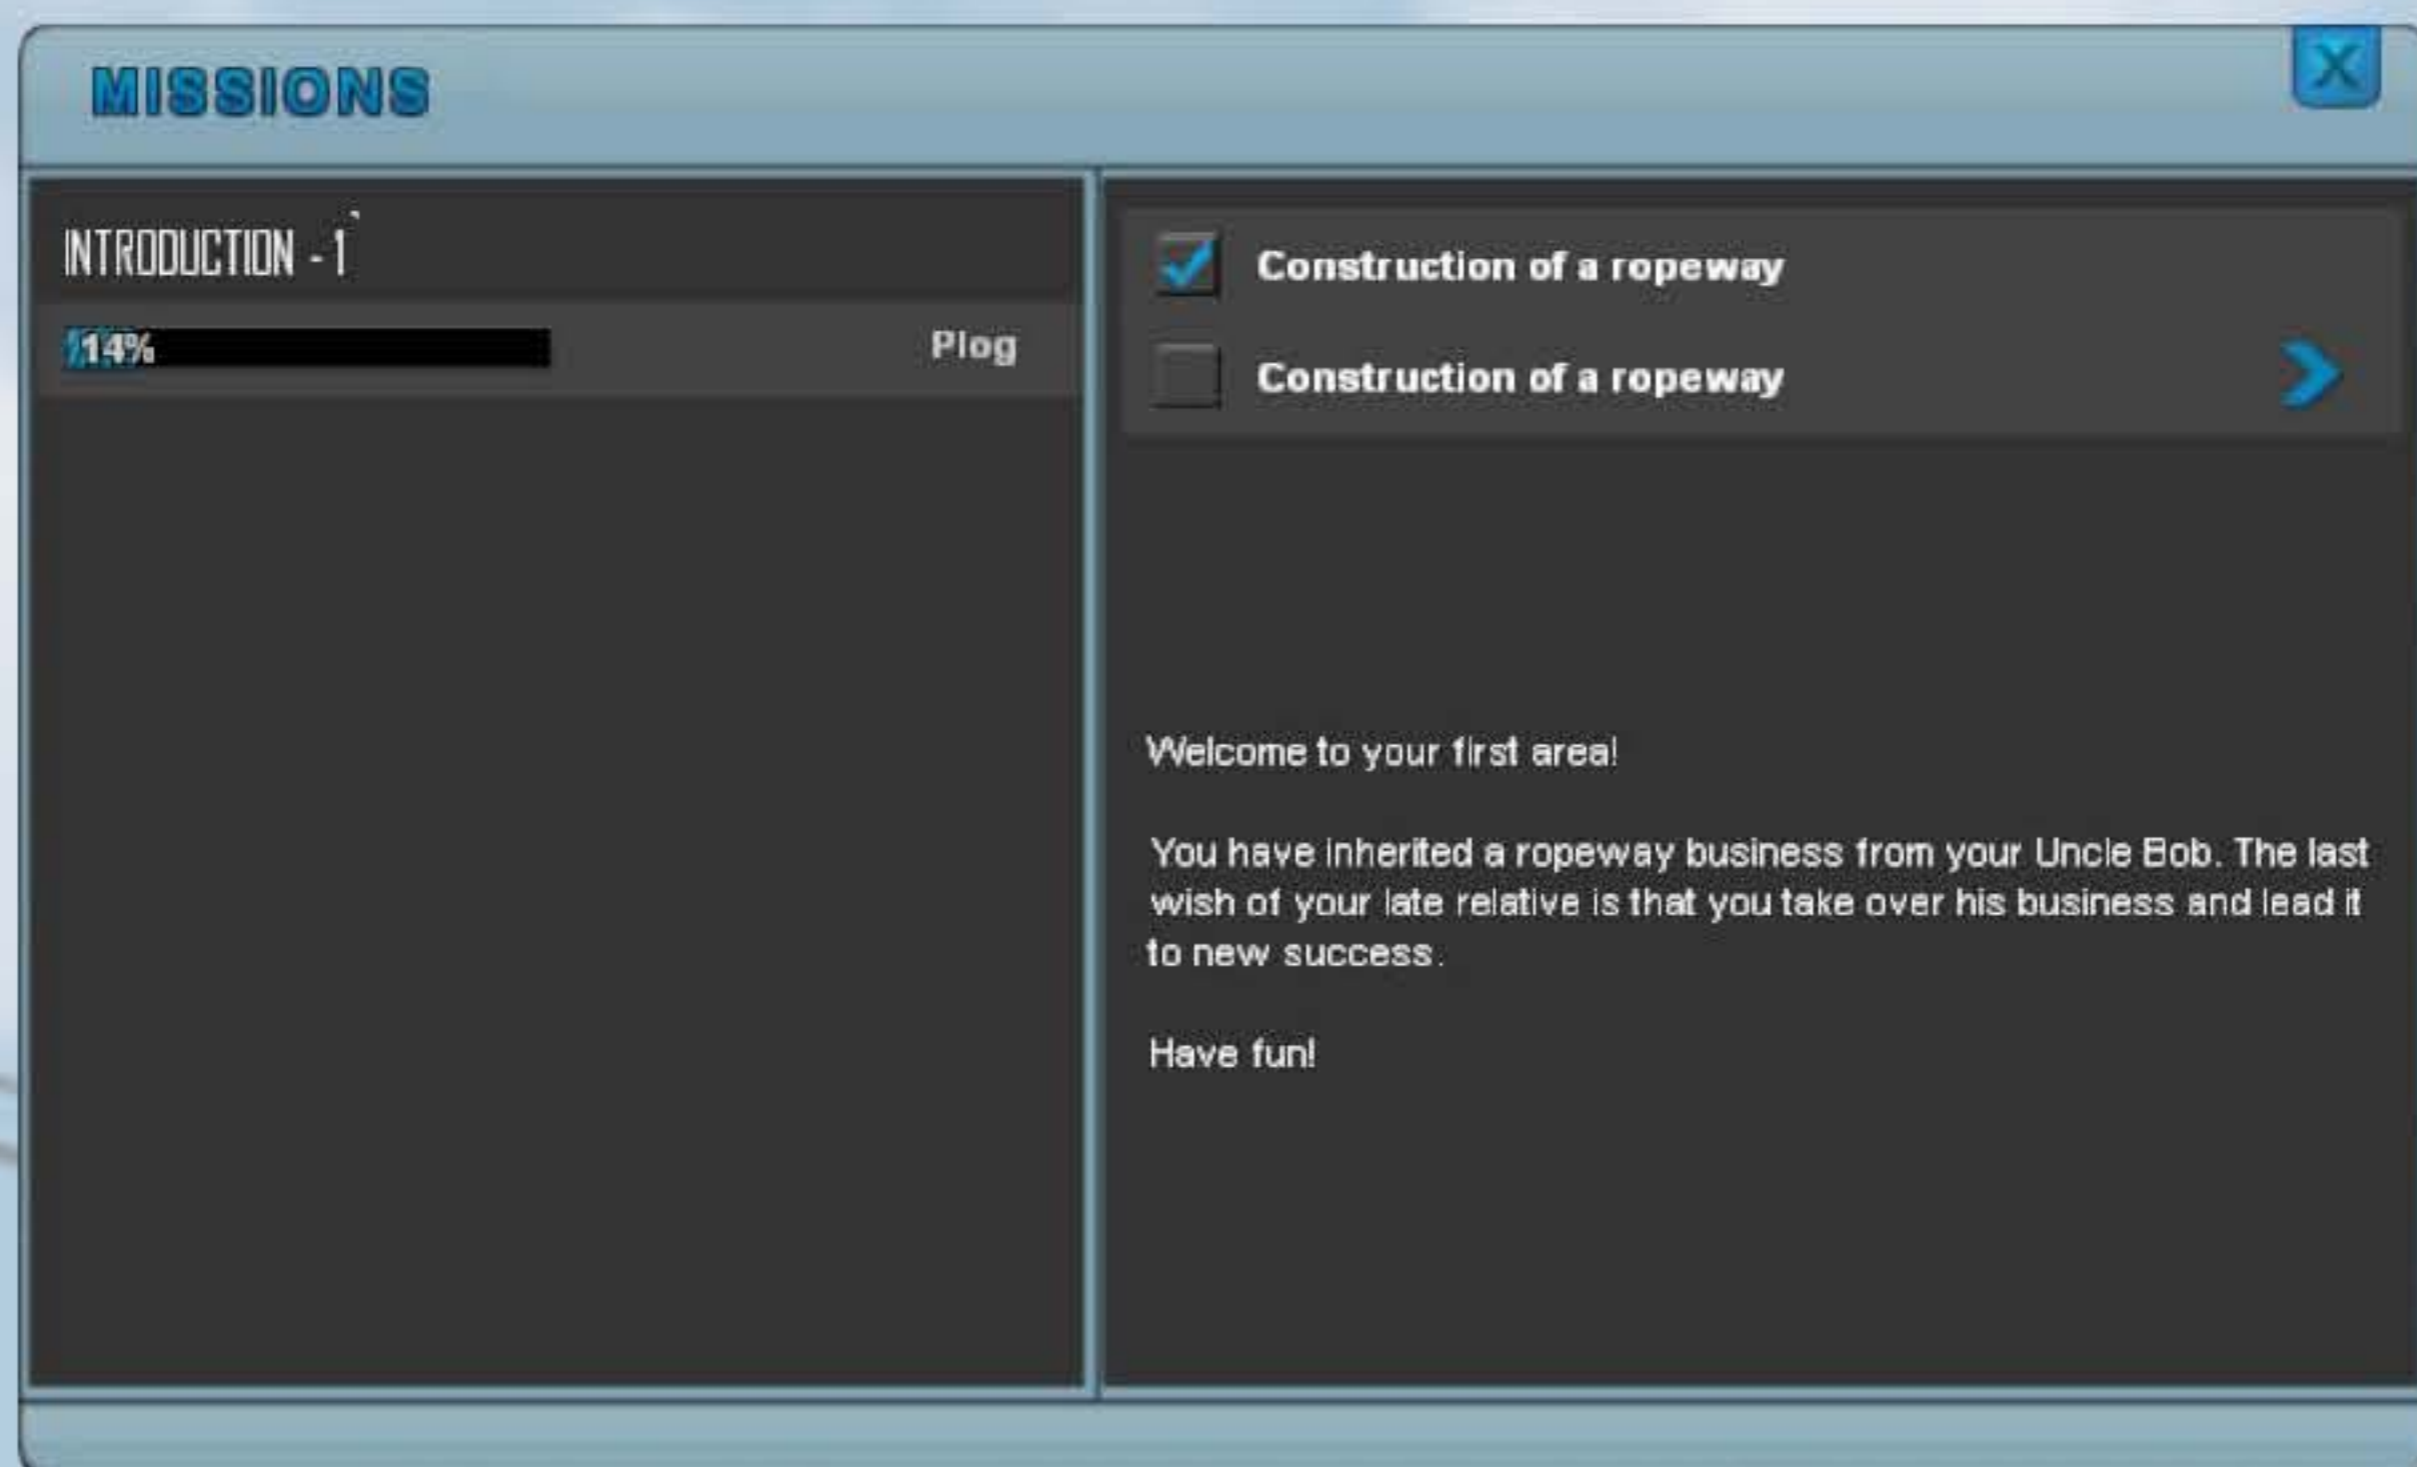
MISSIONS

X

INTRODUCTION - 1

14%

Plog

Construction of a ropeway

Construction of a ropeway

Welcome to your first area!

You have inherited a ropeway business from your Uncle Bob. The last wish of your late relative is that you take over his business and lead it to new success.

Have fun!